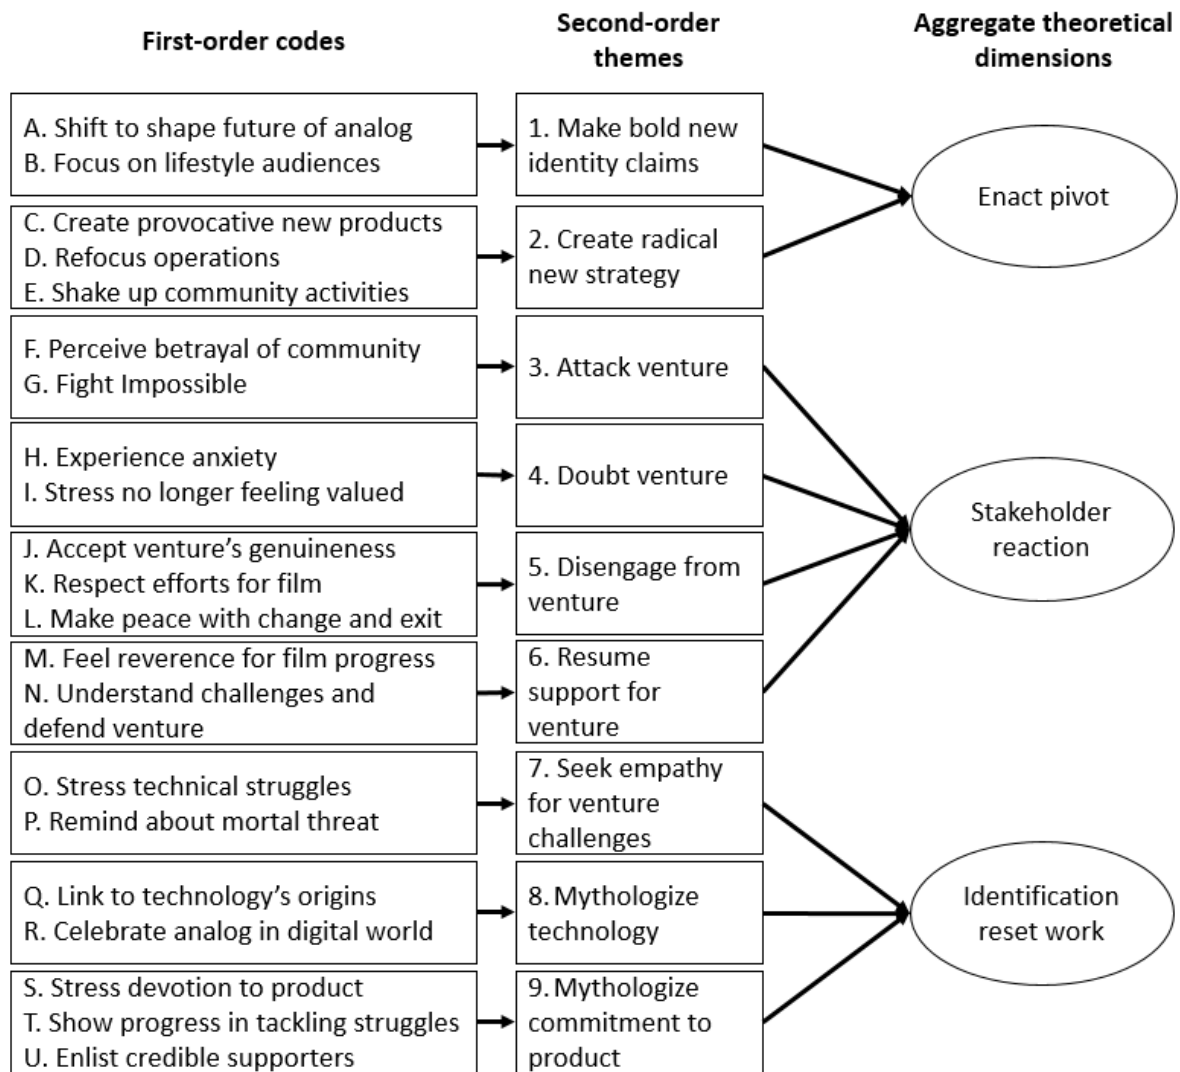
First-order codes

Second-order themes

Aggregate theoretical dimensions

A. Shift to shape future of analog
B. Focus on lifestyle audiences

1. Make bold new identity claims

C. Create provocative new products
D. Refocus operations
E. Shake up community activities

2. Create radical new strategy

Enact pivot

F. Perceive betrayal of community
G. Fight Impossible

3. Attack venture

H. Experience anxiety
I. Stress no longer feeling valued

4. Doubt venture

J. Accept venture's genuineness
K. Respect efforts for film
L. Make peace with change and exit

5. Disengage from venture

M. Feel reverence for film progress
N. Understand challenges and defend venture

6. Resume support for venture

Stakeholder reaction

O. Stress technical struggles
P. Remind about mortal threat

7. Seek empathy for venture challenges

Q. Link to technology's origins
R. Celebrate analog in digital world

8. Mythologize technology

S. Stress devotion to product
T. Show progress in tackling struggles
U. Enlist credible supporters

9. Mythologize commitment to product

Identification reset work